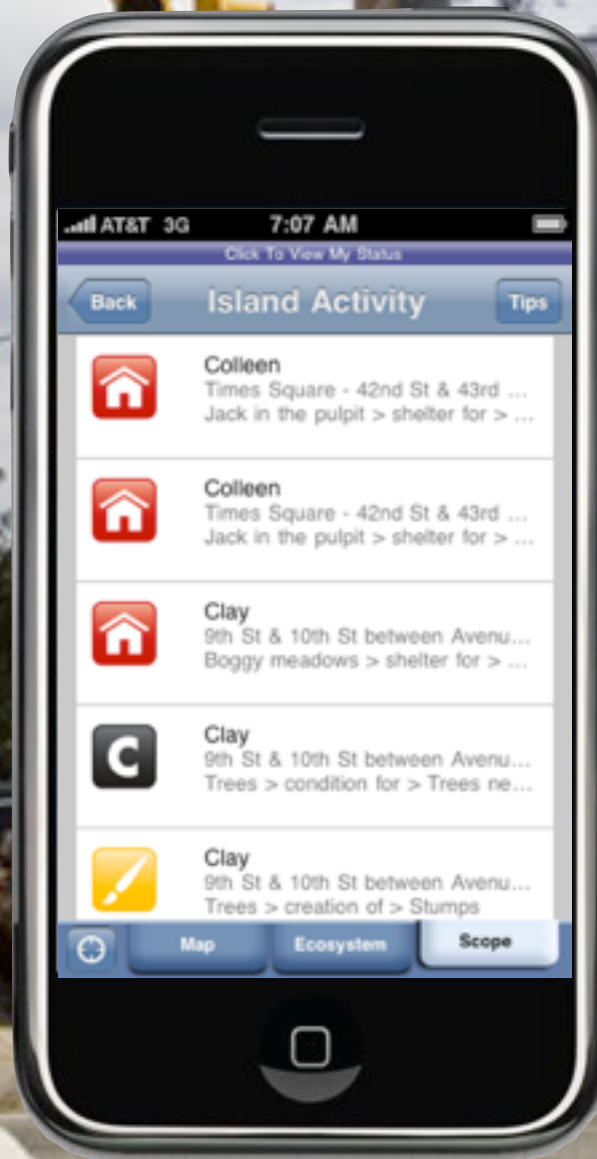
AT&T 3G 7:07 AM

Click To View My Status

Back Island Activity Tips

Colleen
Times Square - 42nd St & 43rd ...
Jack in the pulpit > shelter for > ...

Colleen
Times Square - 42nd St & 43rd ...
Jack in the pulpit > shelter for > ...

Clay
9th St & 10th St between Avenu...
Boggy meadows > shelter for > ...

C

Clay
9th St & 10th St between Avenu...
Trees > condition for > Trees ne...

Clay
9th St & 10th St between Avenu...
Trees > creation of > Stumps

Map Ecosystem Scope